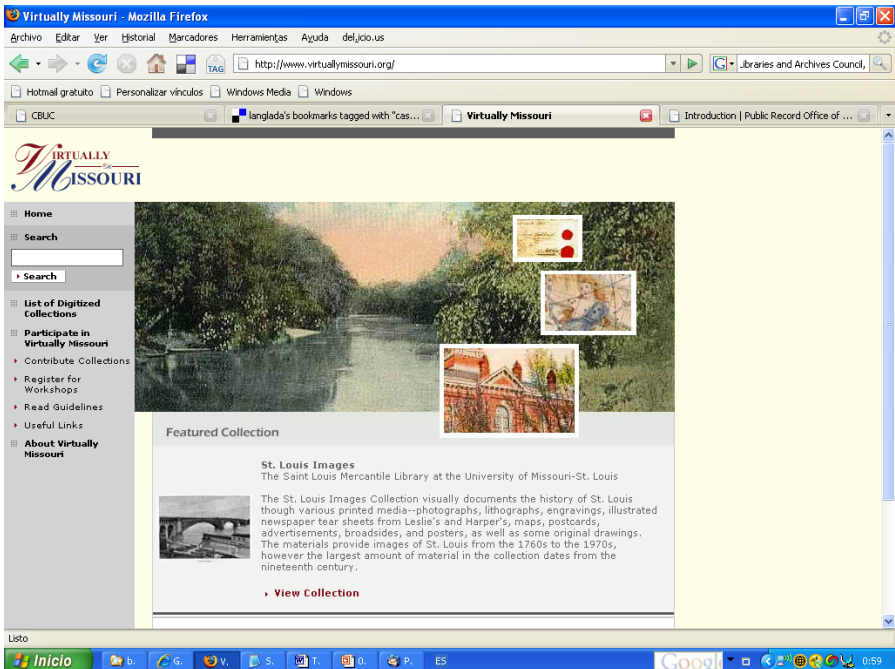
Virtually Missouri - Mozilla Firefox

Archivo Editar Ver Historial Marcadores Herramientas Ayuda del.icio.us

TAG http://www.virtuallymissouri.org/

ibraries and Archives Council,

Hotmail gratuito Personalizar vínculos Windows Media Windows

CBUC

langlada's bookmarks tagged with "cas...

Virtually Missouri

Introduction | Public Record Office of ...

VIRTUALLY MISSOURI

Home

Search

Search

List of Digitized Collections

Participate in Virtually Missouri

Contribute Collections

Register for Workshops

Read Guidelines

Useful Links

About Virtually Missouri

Featured Collection

St. Louis Images
The Saint Louis Mercantile Library at the University of Missouri-St. Louis

The St. Louis Images Collection visually documents the history of St. Louis though various printed media--photographs, lithographs, engravings, illustrated newspaper tear sheets from Leslie's and Harper's, maps, postcards, advertisements, broadsides, and posters, as well as some original drawings. The materials provide images of St. Louis from the 1760s to the 1970s, however the largest amount of material in the collection dates from the nineteenth century.

View Collection

Listo

Inicio b. G. V. S. T. 0. P. ES Googl 0:59